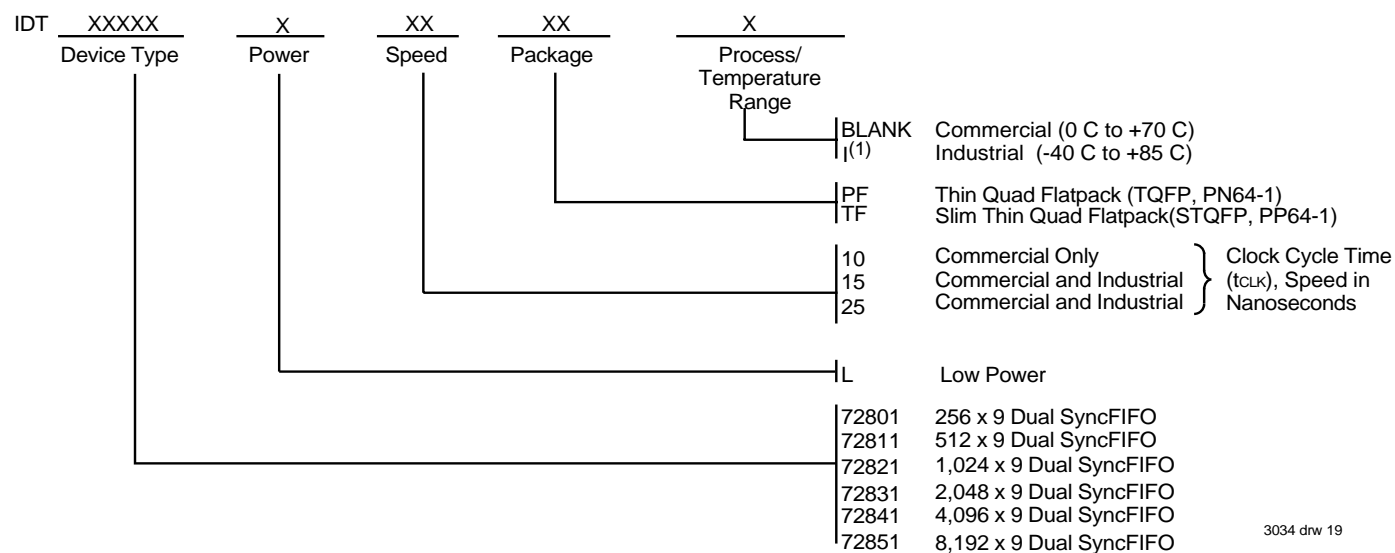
IDT XXXXX X XX XX X

Device Type Power Speed Package Process/ Temperature Range

BLANK Commercial (0 C to +70 C)
I$^{(1)}$ Industrial (-40 C to +85 C)

PF Thin Quad Flatpack (TQFP, PN64-1)
TF Slim Thin Quad Flatpack(STQFP, PP64-1)

10 Commercial Only
15 Commercial and Industrial
25 Commercial and Industrial
Clock Cycle Time (tCLK), Speed in Nanoseconds

L Low Power

72801 256 x 9 Dual SyncFIFO
72811 512 x 9 Dual SyncFIFO
72821 1,024 x 9 Dual SyncFIFO
72831 2,048 x 9 Dual SyncFIFO
72841 4,096 x 9 Dual SyncFIFO
72851 8,192 x 9 Dual SyncFIFO

3034 drw 19